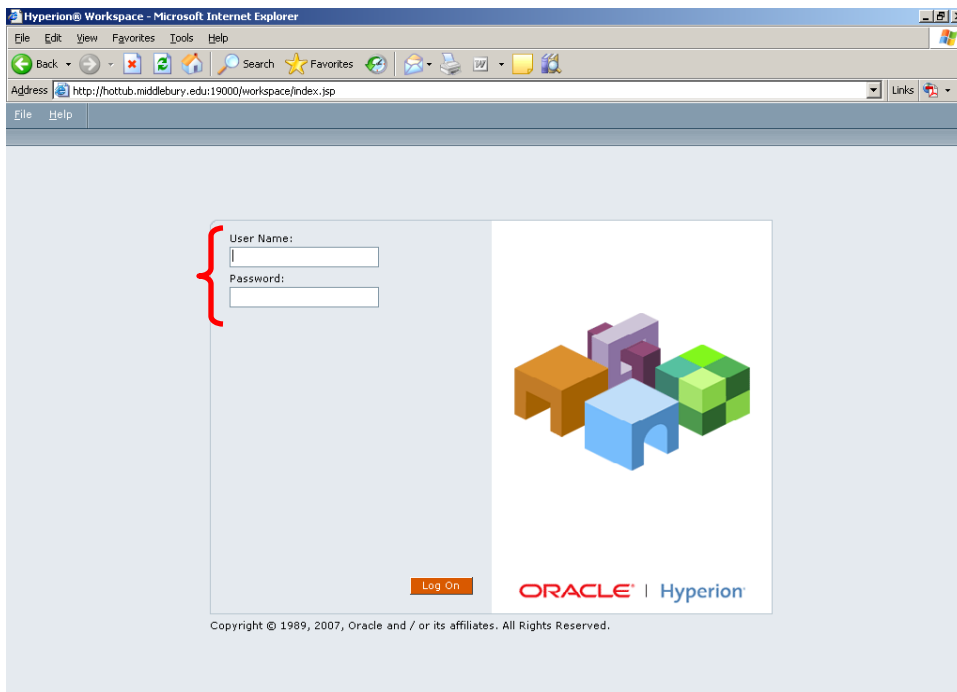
Hyperion® Workspace - Microsoft Internet Explorer

File Edit View Favorites Tools Help

Back Search Favorites

Address http://hottub.middlebury.edu:19000/workspace/index.jsp Links

File Help

User Name:

Password:

Log On

ORACLE | Hyperion

Copyright © 1989, 2007, Oracle and / or its affiliates. All Rights Reserved.